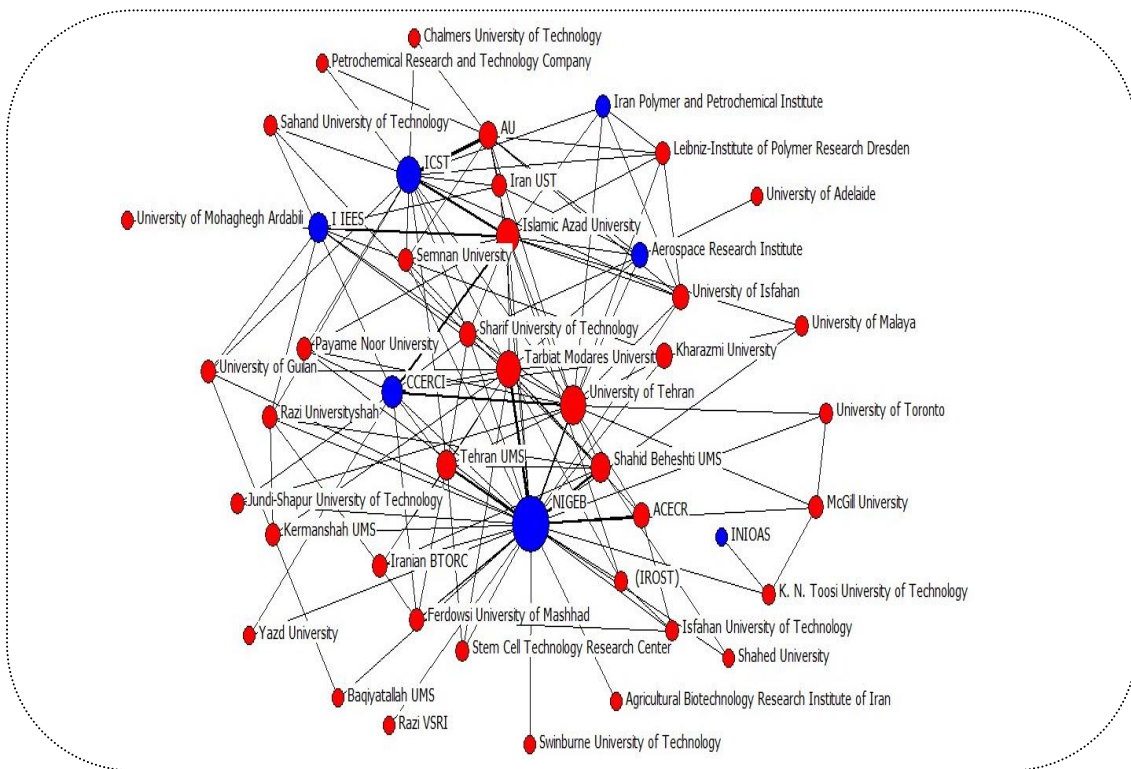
Chalmers University of Technology
Petrochemical Research and Technology Company
Iran Polymer and Petrochemical Institute
Sahand University of Technology
AU
Leibniz-Institute of Polymer Research Dresden
ICST
Iran UST
University of Adelaide
University of Mohaghegh Ardabili
I IEES
Islamic Azad University
Aerospace Research Institute
Semnan University
University of Isfahan
University of Malaya
Sharif University of Technology
Payame Noor University
Tarbiat Modares University
Kharazmi University
University of Guilan
CCERCI
University of Tehran
Razi Universityshah
University of Toronto
Tehran UMS
Shahid Beheshti UMS
Jundi-Shapur University of Technology
NIGEB
ACECR
McGill University
Kermanshah UMS
INIOAS
Iranian BTORC
(IROST)
K. N. Toosi University of Technology
Ferdowsi University of Mashhad
Isfahan University of Technology
Yazd University
Stem Cell Technology Research Center
Shahed University
Baqiyatallah UMS
Agricultural Biotechnology Research Institute of Iran
Razi VSRI
Swinburne University of Technology